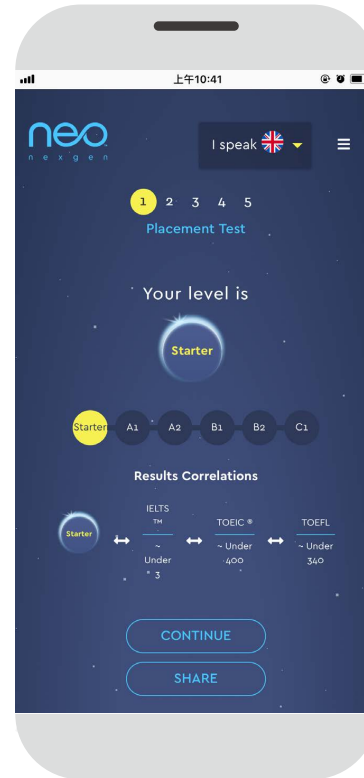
上午10:41

neo
n e x g e n

I speak

1 2 3 4 5
Placement Test

Your level is

Starter

Starter A1 A2 B1 B2 C1

Results Correlations

Starter

IELTS ™
~ Under 3

TOEIC ®
~ Under 400

TOEFL
~ Under 340

CONTINUE

SHARE